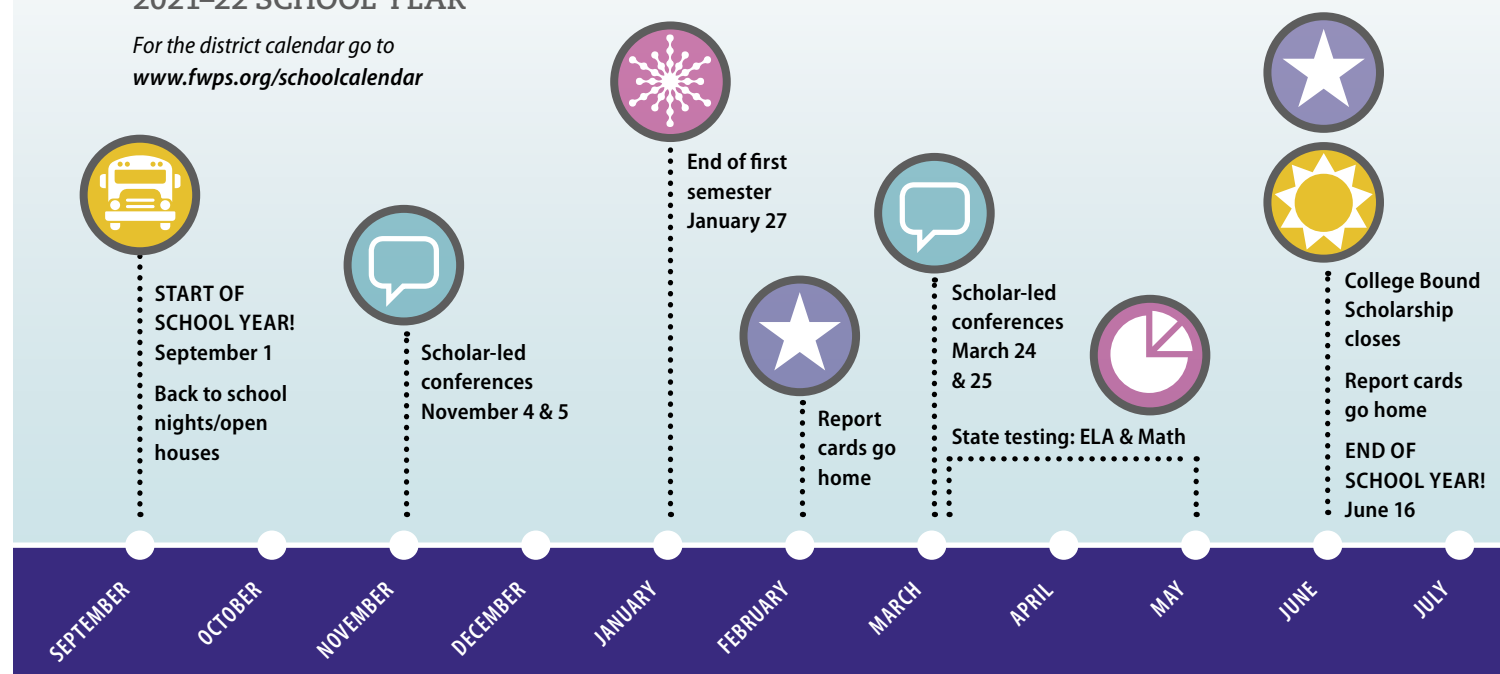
2021–22 SCHOOL YEAR

For the district calendar go to
www.fwps.org/schoolcalendar

START OF SCHOOL YEAR!
September 1

Back to school nights/open houses

Scholar-led conferences
November 4 & 5

End of first semester
January 27

Report cards go home

Scholar-led conferences
March 24 & 25

State testing: ELA & Math

College Bound Scholarship closes

Report cards go home

END OF SCHOOL YEAR!
June 16

SEPTEMBER
OCTOBER
NOVEMBER
DECEMBER
JANUARY
FEBRUARY
MARCH
APRIL
MAY
JUNE
JULY